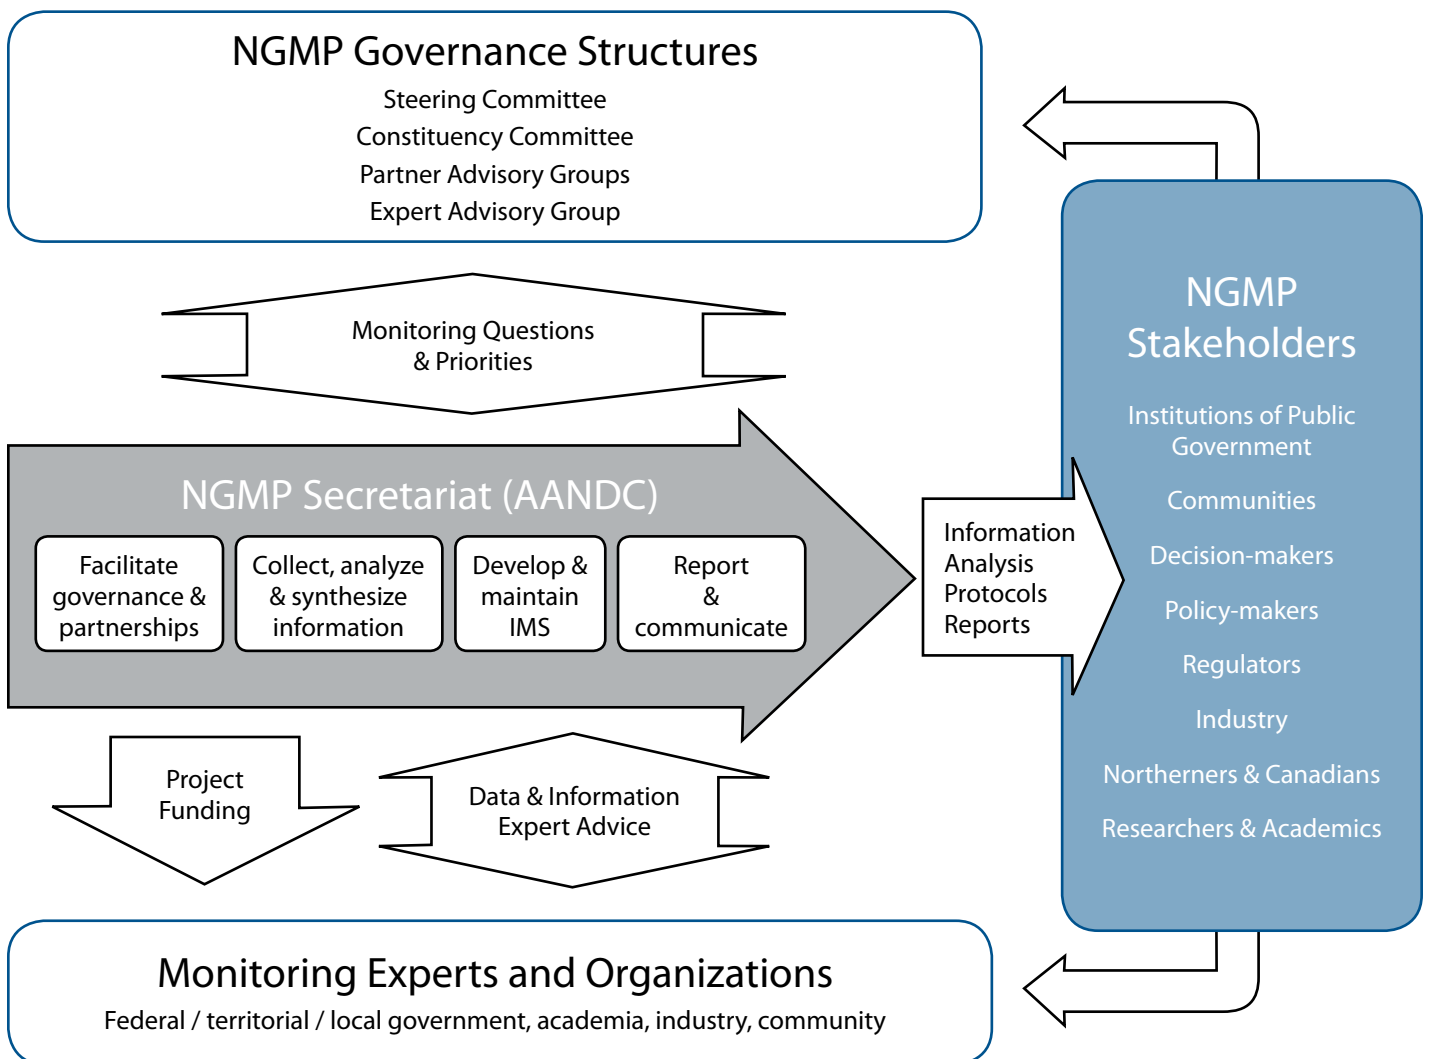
NGMP Governance Structures
Steering Committee
Constituency Committee
Partner Advisory Groups
Expert Advisory Group

Monitoring Questions & Priorities

NGMP Secretariat (AANDC)

Facilitate governance & partnerships

Collect, analyze & synthesize information

Develop & maintain IMS

Report & communicate

Information
Analysis
Protocols
Reports

NGMP Stakeholders

Institutions of Public Government
Communities
Decision-makers
Policy-makers
Regulators
Industry
Northerners & Canadians
Researchers & Academics

Project Funding

Data & Information Expert Advice

Monitoring Experts and Organizations
Federal / territorial / local government, academia, industry, community